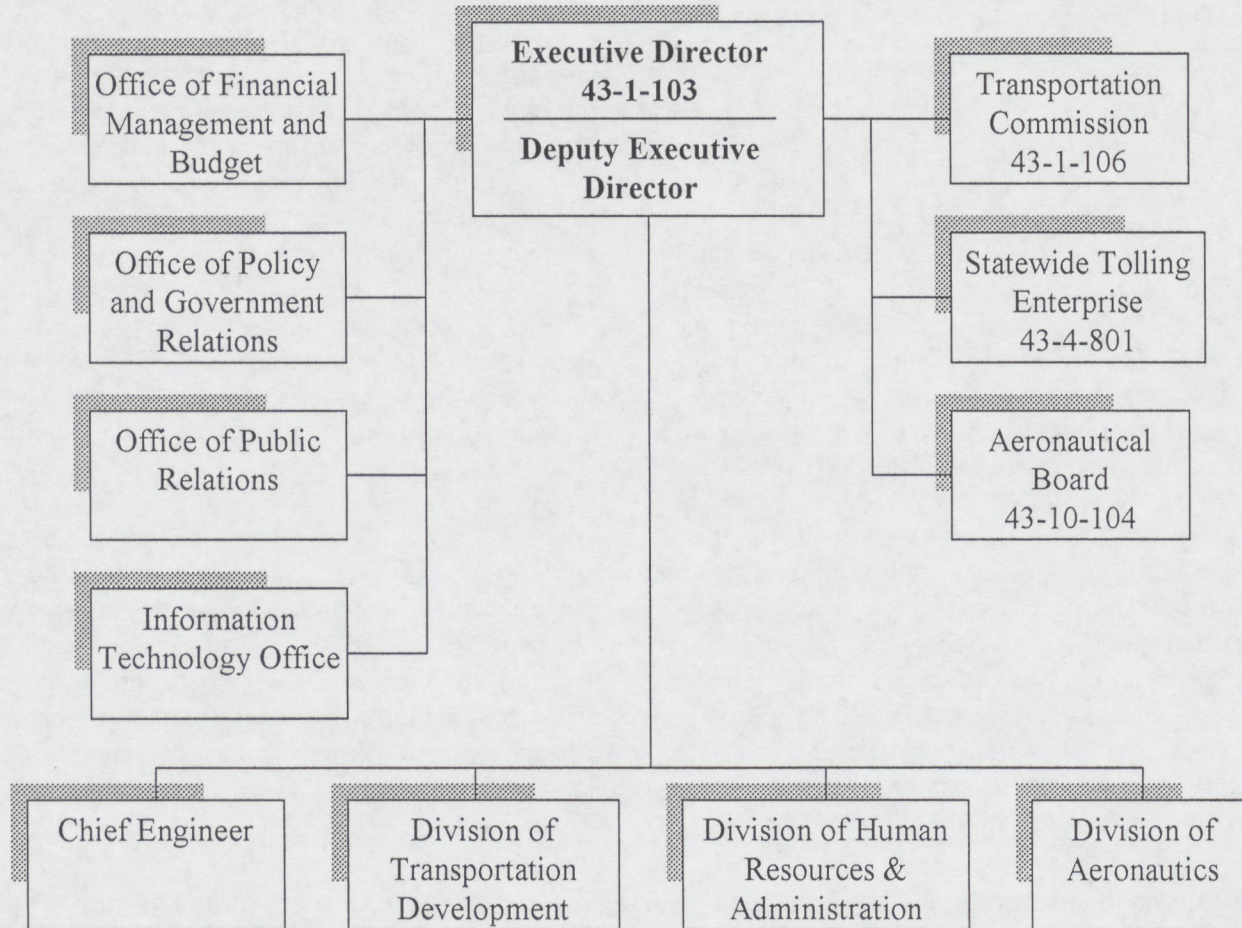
Executive Director
43-1-103

Deputy Executive Director

Office of Financial Management and Budget

Office of Policy and Government Relations

Office of Public Relations

Information Technology Office

Transportation Commission
43-1-106

Statewide Tolling Enterprise
43-4-801

Aeronautical Board
43-10-104

Chief Engineer

Division of Transportation Development

Division of Human Resources & Administration

Division of Aeronautics